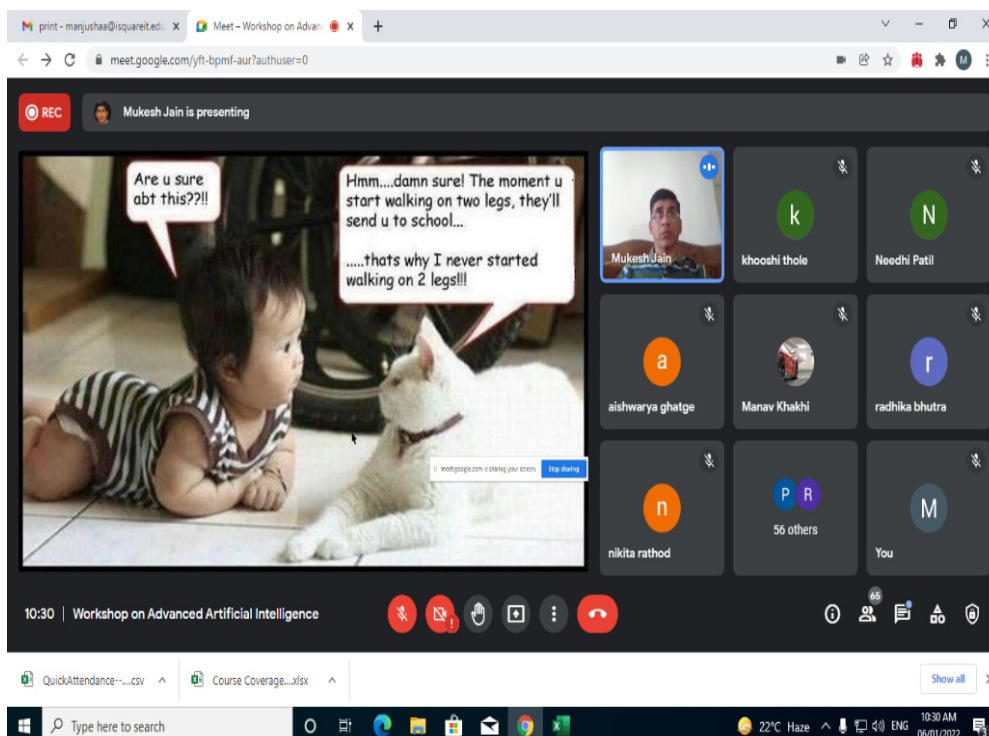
print - manjushaa@isquareit.edu ×
Meet – Workshop on Advan ×
+
meet.google.com/yft-bpmf-aur?authuser=0

REC
Mukesh Jain is presenting

Are u sure abt this??!!

Hmm....damn sure! The moment u start walking on two legs, they'll send u to school...

.....thats why I never started walking on 2 legs!!!

meet.google.com is sharing your screen. Stop sharing

Mukesh Jain
k
khooshi thole
N
Needhi Patil
a
aishwarya ghatge
Manav Khakhi
r
radhika bhutra
n
nikita rathod
P R
56 others
M
You

10:30 | Workshop on Advanced Artificial Intelligence

65

QuickAttendance--....csv
Course Coverage....xlsx
Show all

Type here to search
22°C Haze
ENG
10:30 AM
06/01/2022